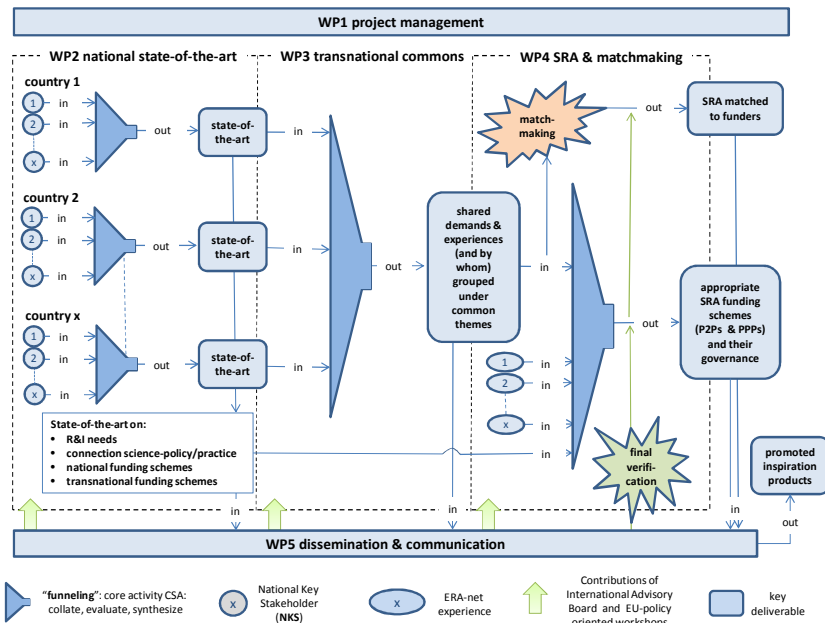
WP1 project management

WP2 national state-of-the-art

WP3 transnational commons

WP4 SRA & matchmaking

country 1

1 in

2 in

x in

out

state-of-the-art

country 2

1 in

2 in

x in

out

state-of-the-art

country x

1 in

2 in

x in

out

state-of-the-art

in

in

in

out

shared demands & experiences (and by whom) grouped under common themes

match-making

out

SRA matched to funders

in

out

appropriate SRA funding schemes (P2Ps & PPPs) and their governance

1 in

2 in

x in

in

final verifi-cation

State-of-the-art on:
• R&I needs
• connection science-policy/practice
• national funding schemes
• transnational funding schemes

promoted inspiration products

in

in

out

WP5 dissemination & communication

"funneling": core activity CSA: collate, evaluate, synthesize

x National Key Stakeholder (NKS)

x ERA-net experience

Contributions of International Advisory Board and EU-policy oriented workshops

key deliverable